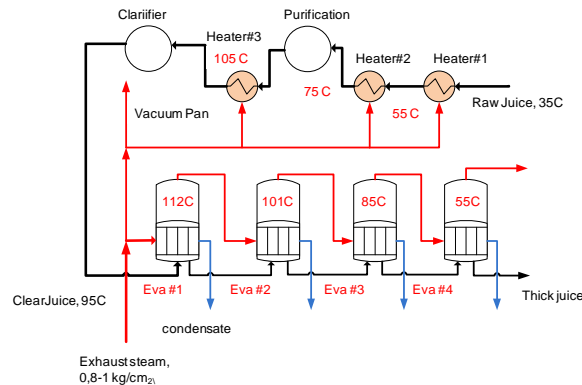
Clarifier

Purification

Heater#3

Heater#2

Heater#1

105 C

75 C

55 C

Raw Juice, 35C

Vacuum Pan

112C

101C

85C

55C

ClearJuice, 95C

Eva #1

Eva #2

Eva #3

Eva #4

Thick juice

condensate

Exhaust steam, 0,8-1 kg/cm$_{2}$